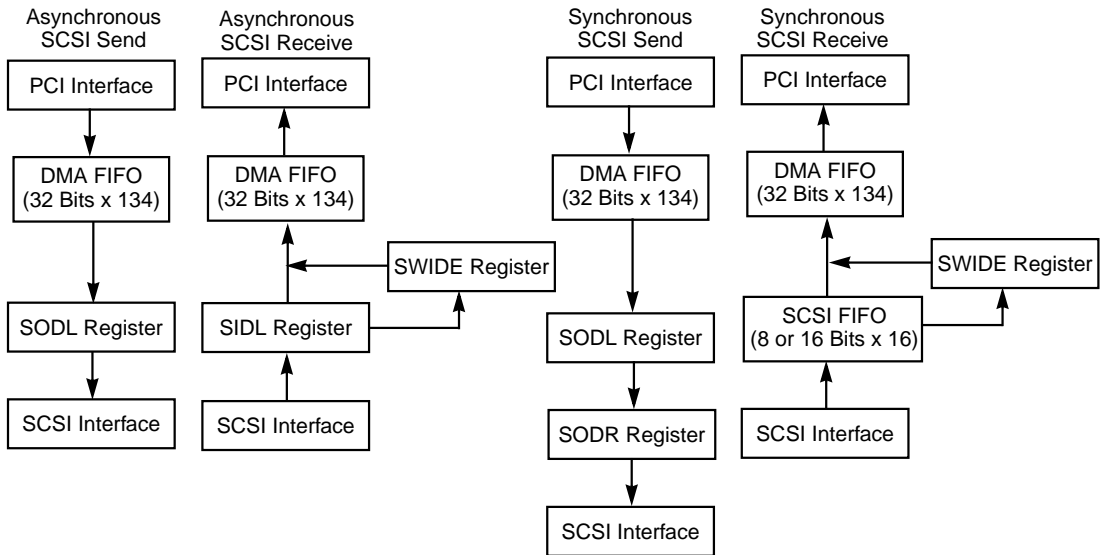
Asynchronous SCSI Send

PCI Interface

DMA FIFO (32 Bits x 134)

SODL Register

SCSI Interface

Asynchronous SCSI Receive

PCI Interface

DMA FIFO (32 Bits x 134)

SWIDE Register

SIDL Register

SCSI Interface

Synchronous SCSI Send

PCI Interface

DMA FIFO (32 Bits x 134)

SODL Register

SODR Register

SCSI Interface

Synchronous SCSI Receive

PCI Interface

DMA FIFO (32 Bits x 134)

SWIDE Register

SCSI FIFO (8 or 16 Bits x 16)

SCSI Interface